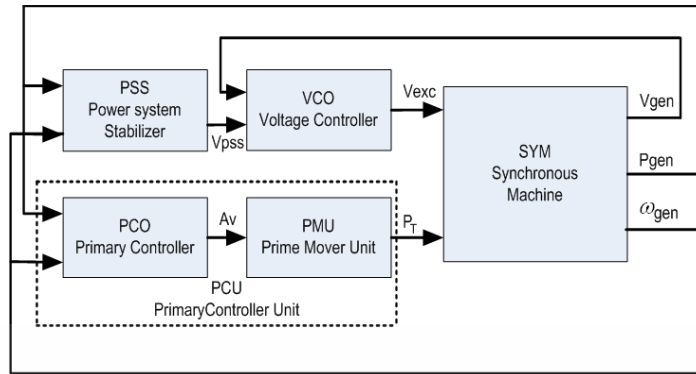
PSS
Power system
Stabilizer

Vpss

VCO
Voltage Controller

Vexc

SYM
Synchronous
Machine

Vgen

Pgen

$\omega_{gen}$

PCO
Primary Controller

Av

PMU
Prime Mover Unit

$P_T$

PCU
PrimaryController Unit